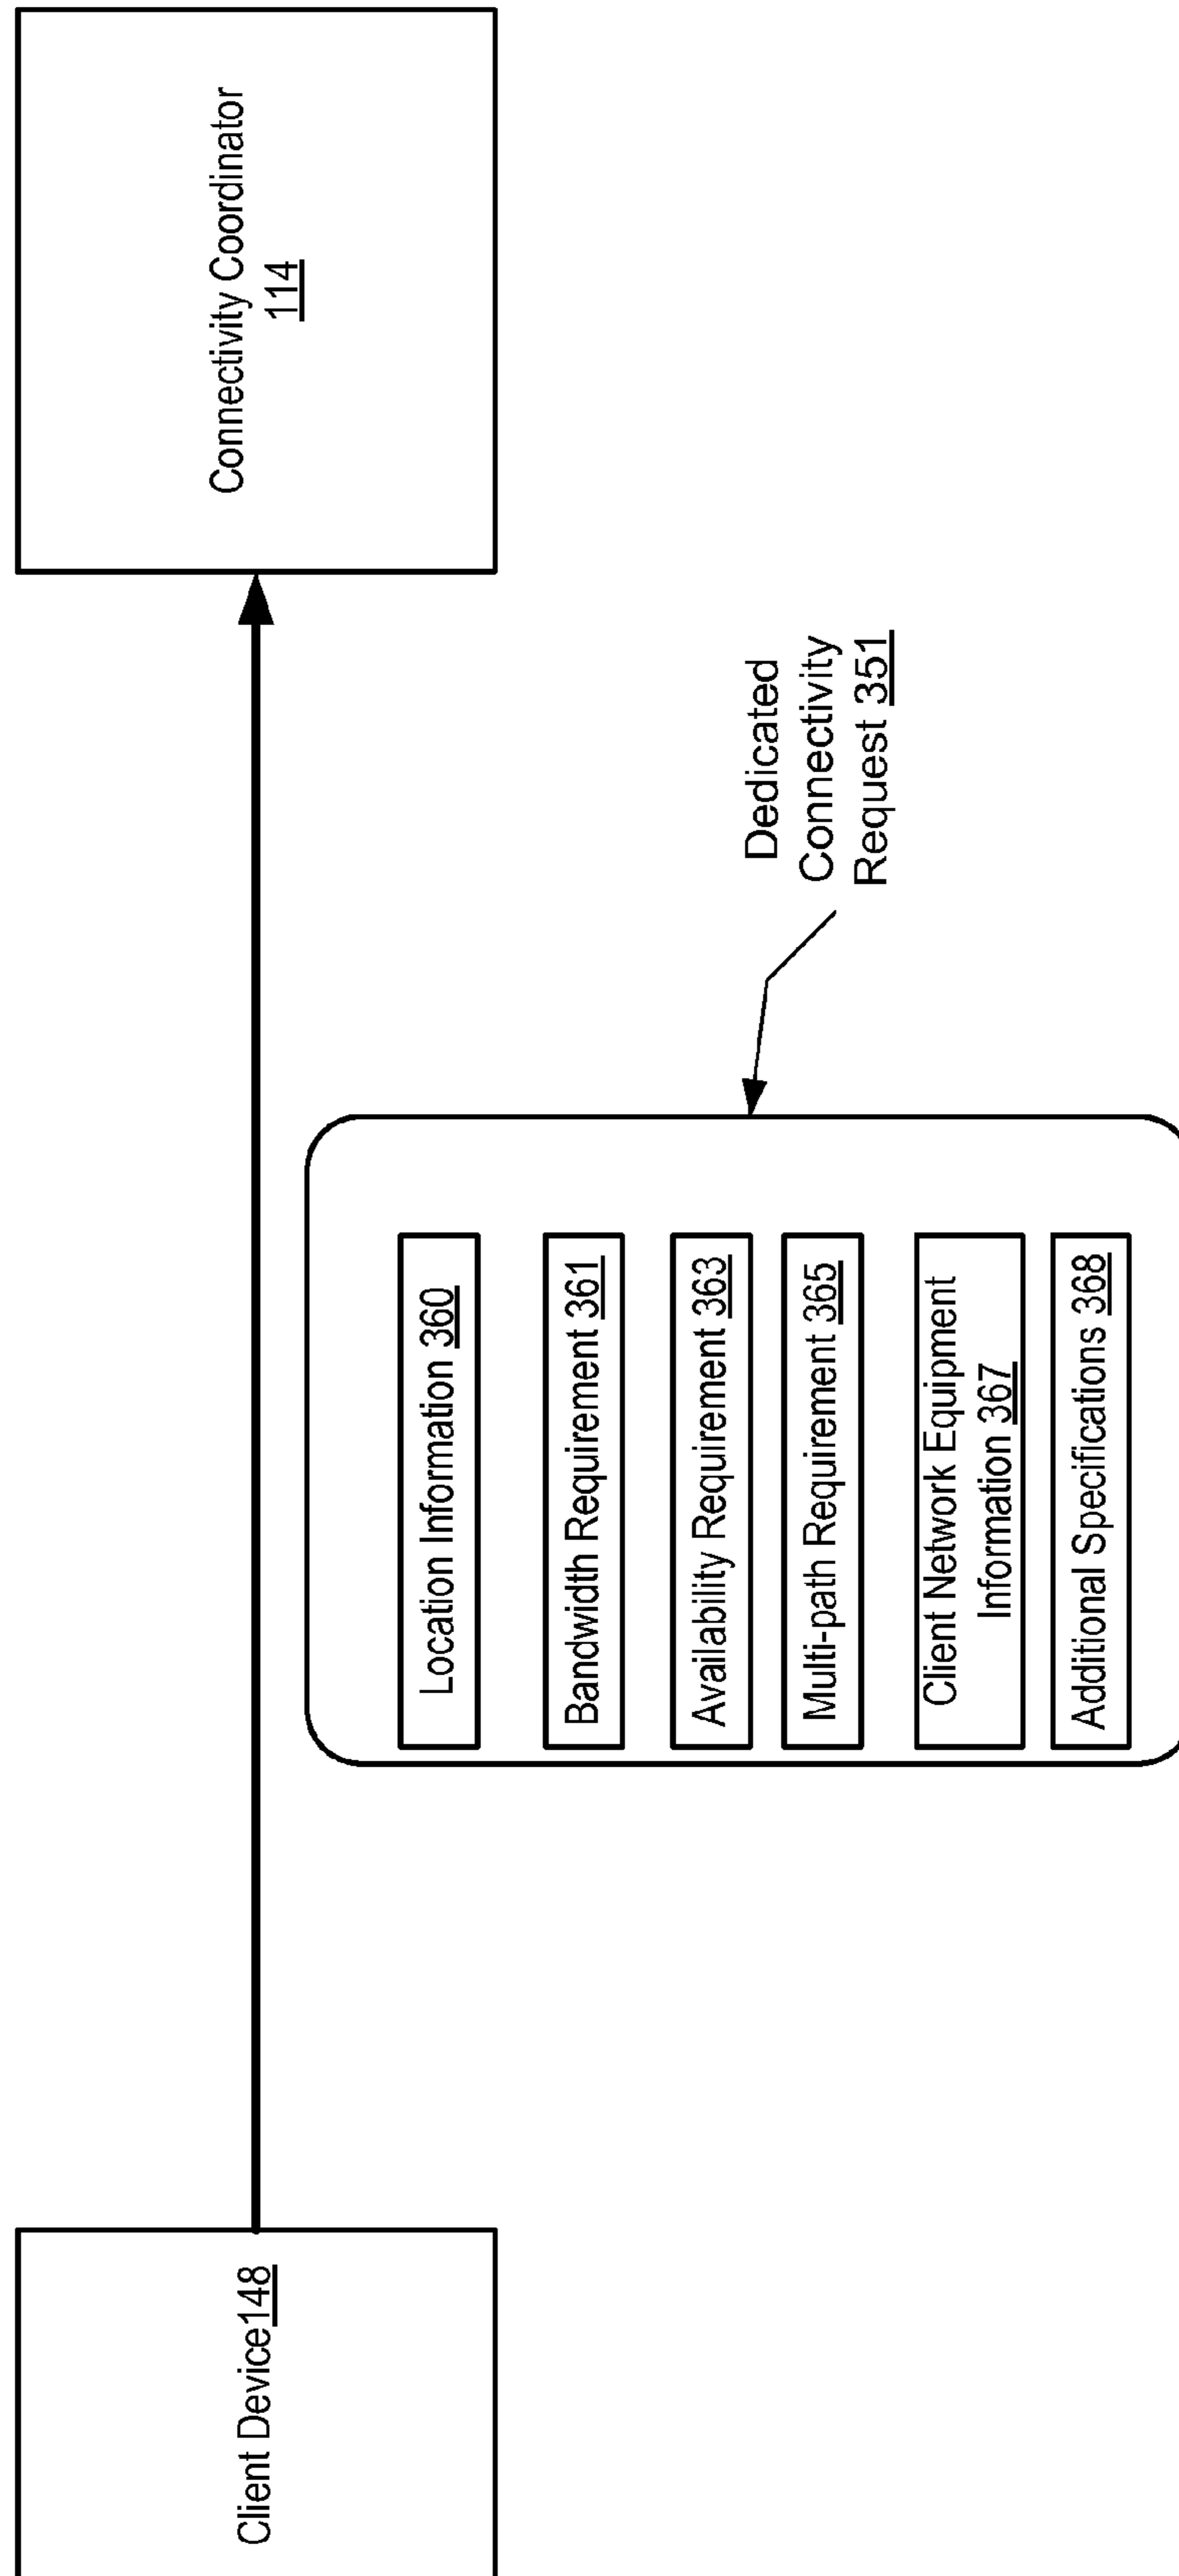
Connectivity Coordinator 114

Dedicated Connectivity Request 351

Location Information 360

Bandwidth Requirement 361

Availability Requirement 363

Multi-path Requirement 365

Client Network Equipment Information 367

Additional Specifications 368

Client Device148